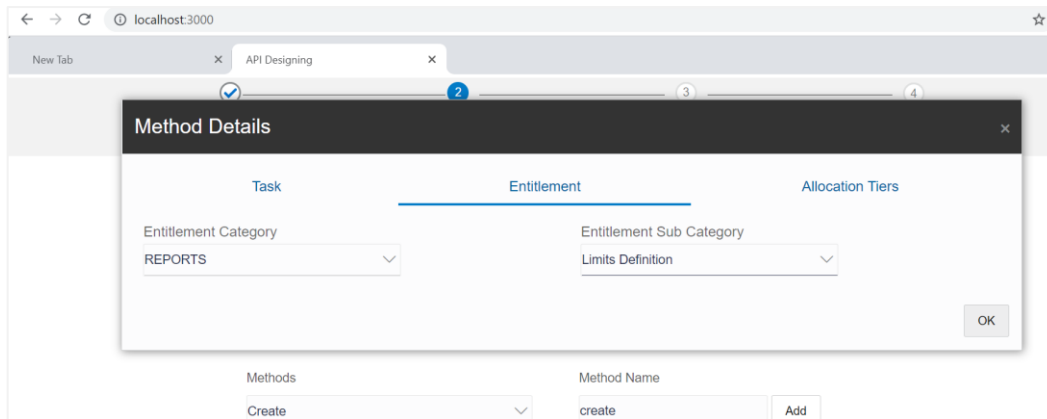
localhost:3000

New Tab ×
API Designing ×

2
3
4

Method Details ×

Task
Entitlement
Allocation Tiers

Entitlement Category
REPORTS

Entitlement Sub Category
Limits Definition

OK

Methods
Create

Method Name
create
Add